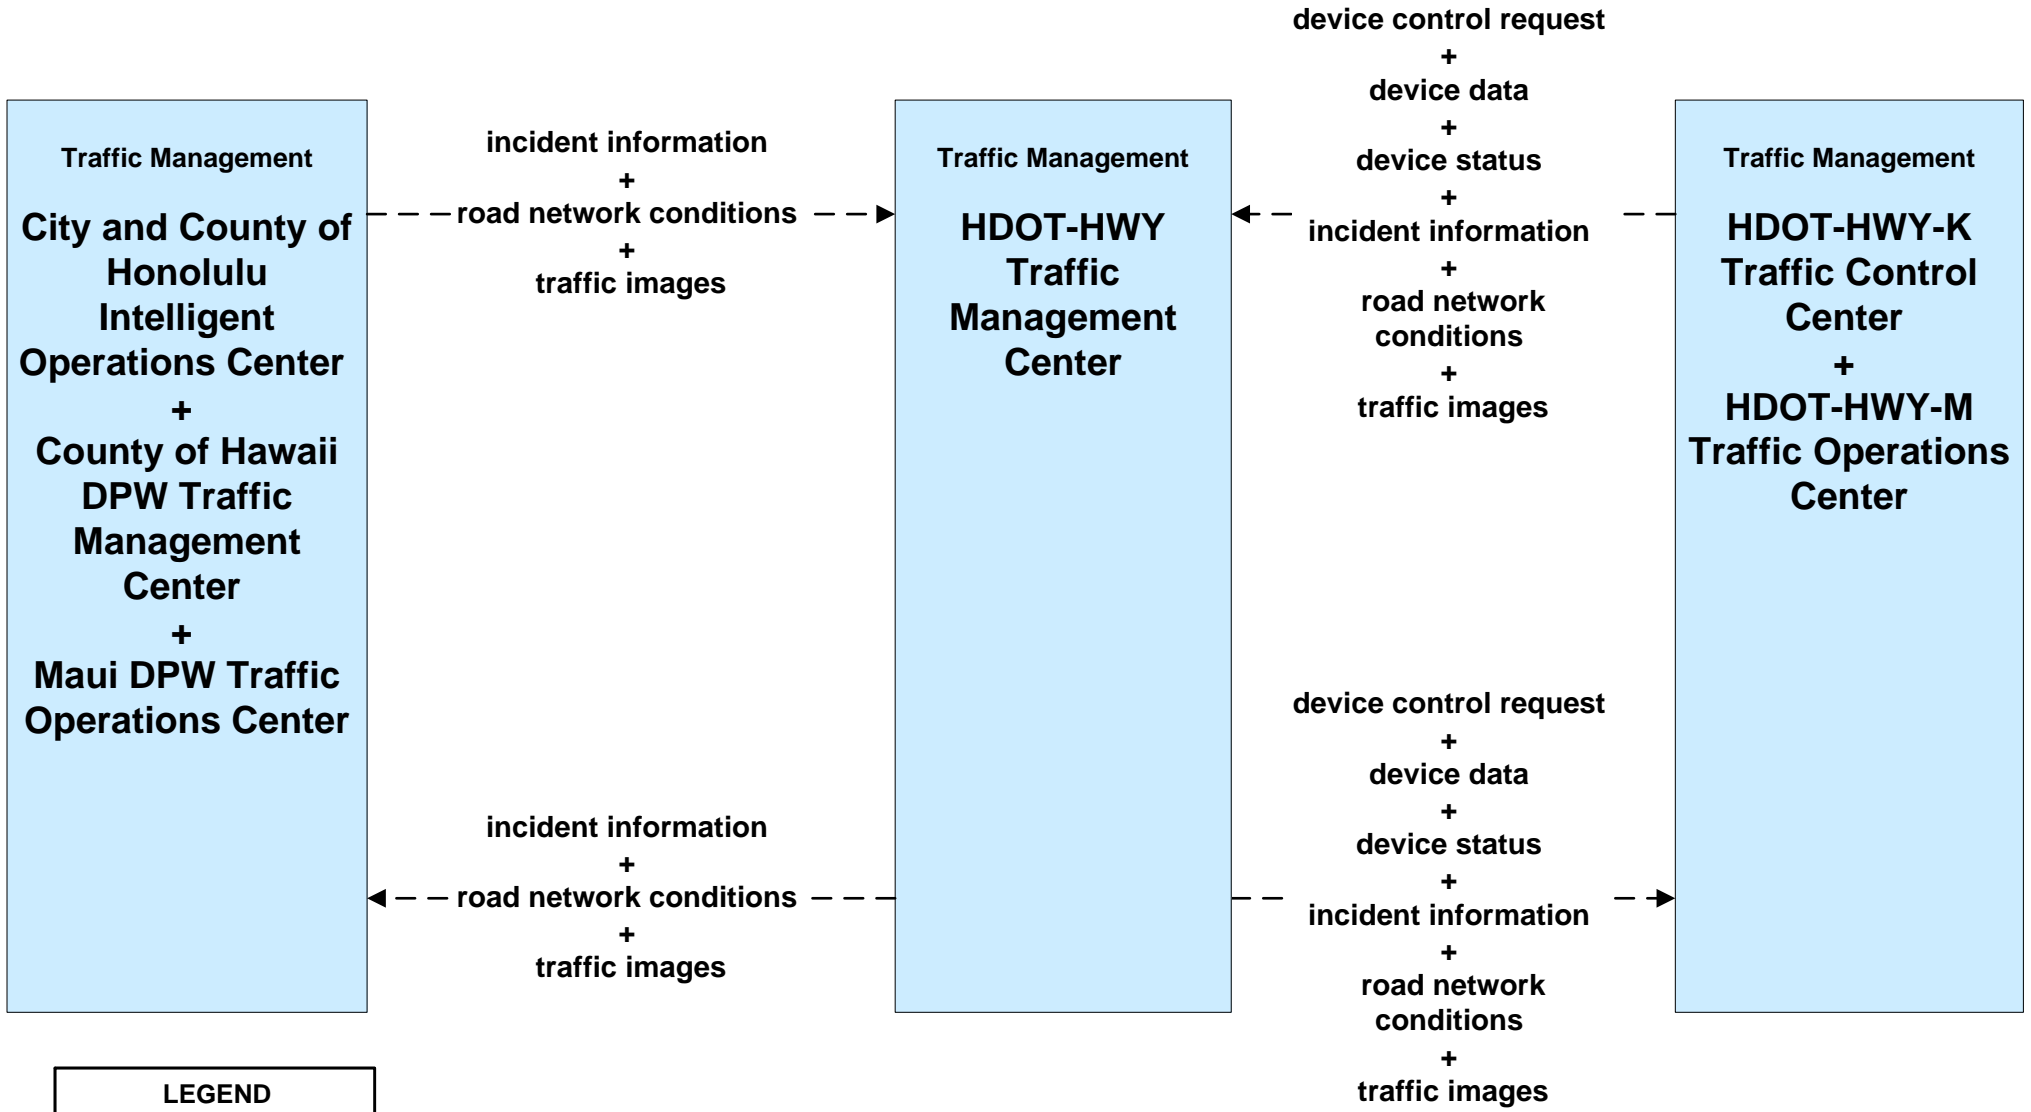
Traffic Management

City and County of Honolulu Intelligent Operations Center
+
County of Hawaii DPW Traffic Management Center
+
Maui DPW Traffic Operations Center

incident information
+
road network conditions
+
traffic images

Traffic Management

HDOT-HWY Traffic Management Center

device control request
+
device data
+
device status
+
incident information
+
road network conditions
+
traffic images

Traffic Management

HDOT-HWY-K Traffic Control Center
+
HDOT-HWY-M Traffic Operations Center

incident information
+
road network conditions
+
traffic images

device control request
+
device data
+
device status
+
incident information
+
road network conditions
+
traffic images

LEGEND